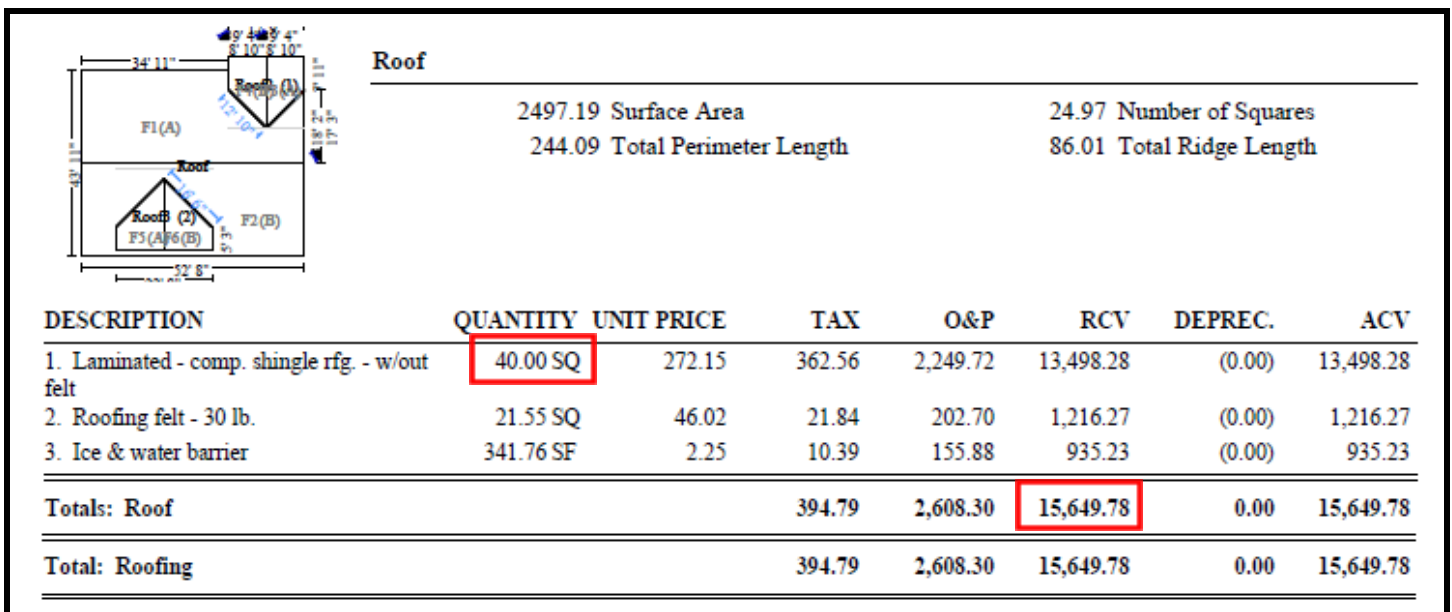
9' 4" 9' 4"
8' 10" 8' 10"
34' 11"
Roof3 (1)
8' 11"
12' 10"
F1(A)
18' 2"
17' 3"
Roof
43' 11"
16' 6"
Roof3 (2)
F2(B)
F5(A) F6(B)
5' 3"
52' 8"

Roof

2497.19 Surface Area
244.09 Total Perimeter Length

24.97 Number of Squares
86.01 Total Ridge Length

| DESCRIPTION | QUANTITY | UNIT PRICE | TAX | O&P | RCV | DEPREC. | ACV |
|---|---|---|---|---|---|---|---|
| 1. Laminated - comp. shingle rfg. - w/out felt | 40.00 SQ | 272.15 | 362.56 | 2,249.72 | 13,498.28 | (0.00) | 13,498.28 |
| 2. Roofing felt - 30 lb. | 21.55 SQ | 46.02 | 21.84 | 202.70 | 1,216.27 | (0.00) | 1,216.27 |
| 3. Ice & water barrier | 341.76 SF | 2.25 | 10.39 | 155.88 | 935.23 | (0.00) | 935.23 |
| Totals: Roof | | | 394.79 | 2,608.30 | 15,649.78 | 0.00 | 15,649.78 |
| Total: Roofing | | | 394.79 | 2,608.30 | 15,649.78 | 0.00 | 15,649.78 |